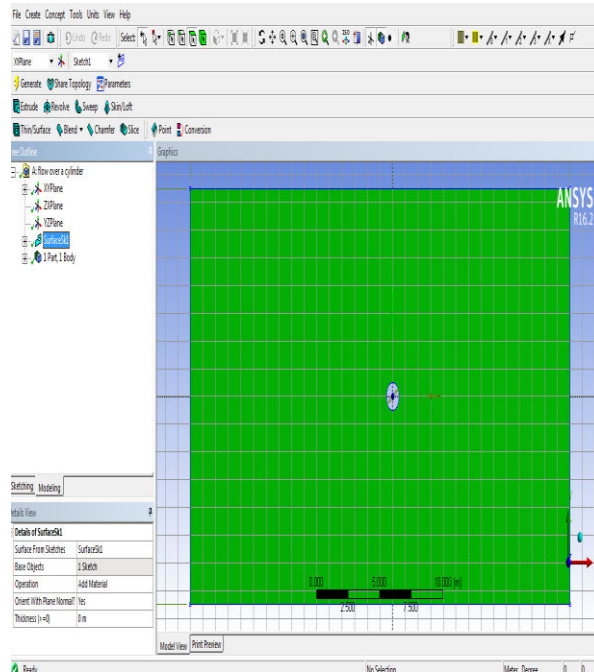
File Create Concept Tools Units View Help

Undo Redo Select

XYPlane Sketch1

Generate Share Topology Parameters

Extrude Revolve Sweep Skin/Loft

Thin/Surface Blend Chamfer Slice Point Conversion

Tree Outline

A: flow over a cylinder
XYPlane
ZXPlane
YZPlane
SurfaceSk1
1 Part, 1 Body

Graphics

ANSYS
R16.2

0.000 5.000 10.000 (m)
2.500 7.500

Sketching Modeling

Details View

| Details of SurfaceSk1 | |
|---|---|
| Surface From Sketches | SurfaceSk1 |
| Base Objects | 1 Sketch |
| Operation | Add Material |
| Orient With Plane Normal? | Yes |
| Thickness (>=0) | 0 m |

Model View Print Preview

Ready No Selection Meter Degree 0 0